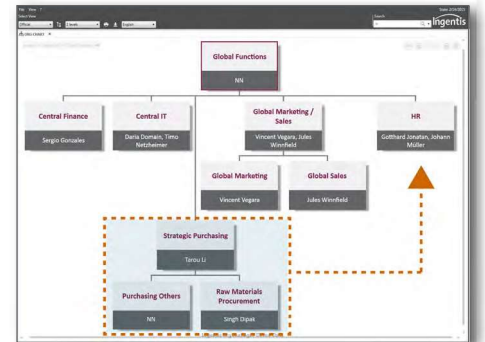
File View ?
Select View
Search
ingentis

Global Functions
NN

Central Finance
Sergio Gonzales

Central IT
Daria Domain, Timo Netzheimer

Global Marketing / Sales
Vincent Vegara, Jules Winnfield

HR
Gotthard Jonatan, Johann Müller

Global Marketing
Vincent Vegara

Global Sales
Jules Winnfield

Strategic Purchasing
Tarou Li

Purchasing Others
NN

Raw Materials Procurement
Singh Dipak